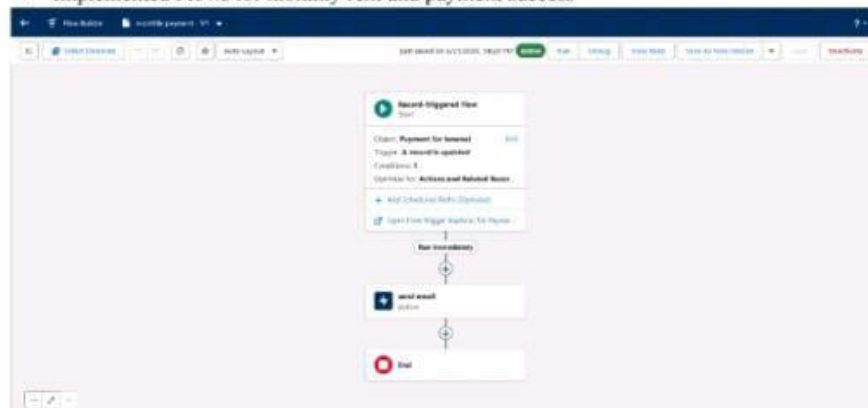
implemented Flows for monthly rent and payment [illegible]

Flow Builder monthly payment V1

Select Elements Auto-Layout

Last saved on 6/27/2020 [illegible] Active Run Debug View Tests Save As New Version Activate

Record-Triggered Flow
Start

Object: Payment for Internet Edit
Trigger: A record is updated
Conditions: 1
Optimize for: Actions and Related Records

+ Add Scheduled Paths (Optional)

Open Flow Trigger Explorer for Payme...

Run Immediately

send email
Action

End